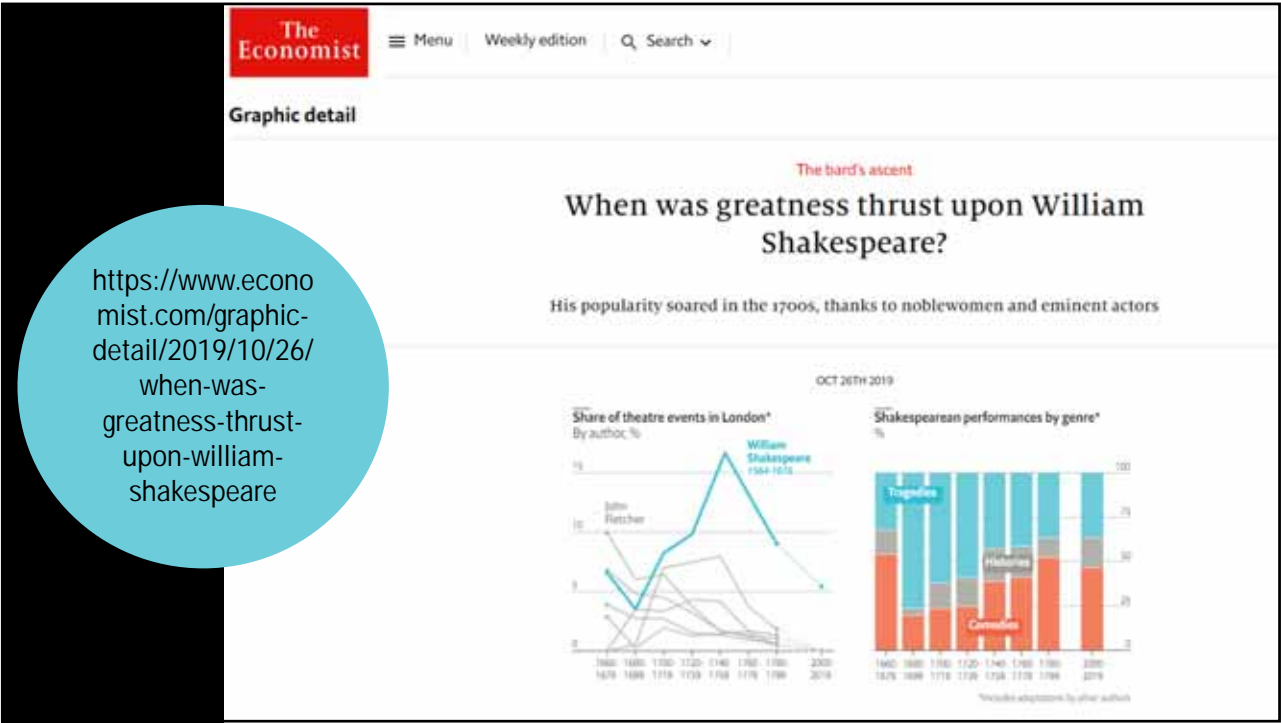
The Economist

Menu | Weekly edition | Search

Graphic detail

The bard's ascent

When was greatness thrust upon William Shakespeare?

His popularity soared in the 1700s, thanks to noblewomen and eminent actors

OCT 26TH 2019

Share of theatre events in London*
By author, %

William Shakespeare
1564-1616

John Fletcher

15
10
5
0

1660-1679 | 1680-1699 | 1700-1719 | 1720-1739 | 1740-1759 | 1760-1779 | 1780-1799 | 2000-2019

Shakespearean performances by genre*
%

Tragedies
Histories
Comedies

100
75
50
25
0

1660-1679 | 1680-1699 | 1700-1719 | 1720-1739 | 1740-1759 | 1760-1779 | 1780-1799 | 2000-2019

*Includes adaptations by other authors

https://www.economist.com/graphic-detail/2019/10/26/when-was-greatness-thrust-upon-william-shakespeare